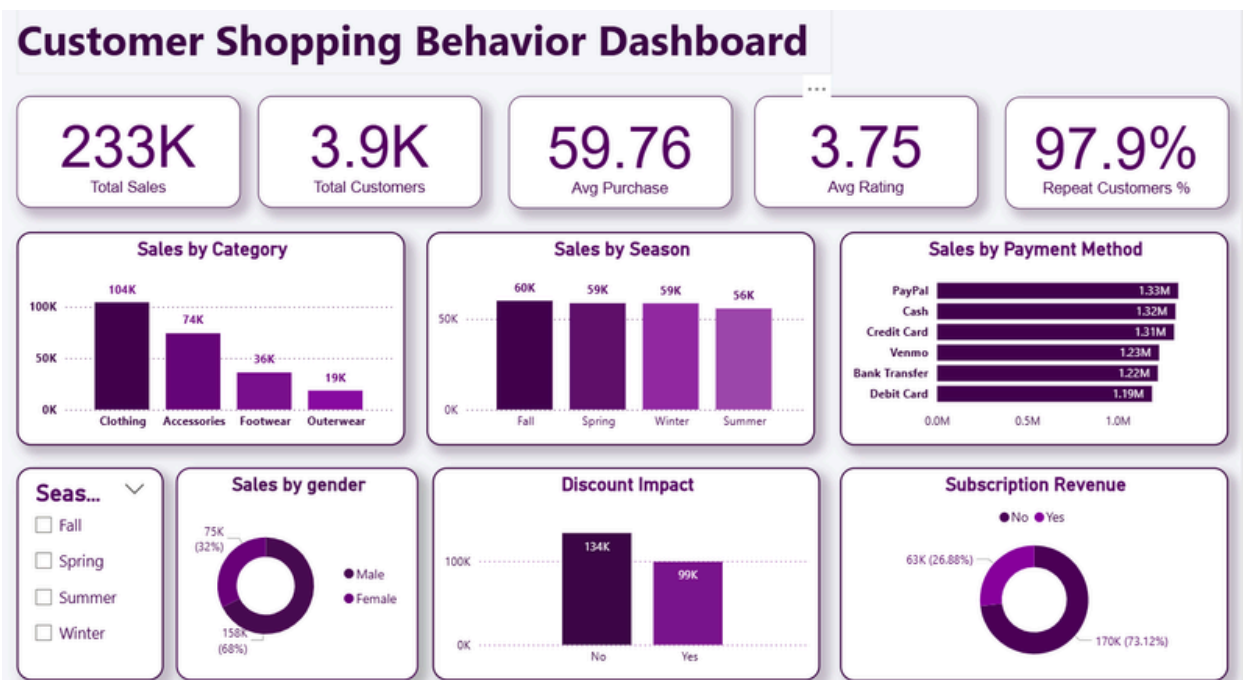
Customer Shopping Behavior Dashboard

233K
Total Sales

3.9K
Total Customers

59.76
Avg Purchase

3.75
Avg Rating

97.9%
Repeat Customers %

Sales by Category

| | |
|---|---|
| Clothing | 104K |
| Accessories | 74K |
| Footwear | 36K |
| Outerwear | 19K |

100K
50K
0K

Sales by Season

| | |
|---|---|
| Fall | 60K |
| Spring | 59K |
| Winter | 59K |
| Summer | 56K |

50K
0K

Sales by Payment Method

| | |
|---|---|
| PayPal | 1.33M |
| Cash | 1.32M |
| Credit Card | 1.31M |
| Venmo | 1.23M |
| Bank Transfer | 1.22M |
| Debit Card | 1.19M |

0.0M 0.5M 1.0M

Seas...
Fall
Spring
Summer
Winter

Sales by gender

75K (32%)
158K (68%)
Male
Female

Discount Impact

| | |
|---|---|
| No | 134K |
| Yes | 99K |

100K
0K

Subscription Revenue

No Yes

63K (26.88%)
170K (73.12%)